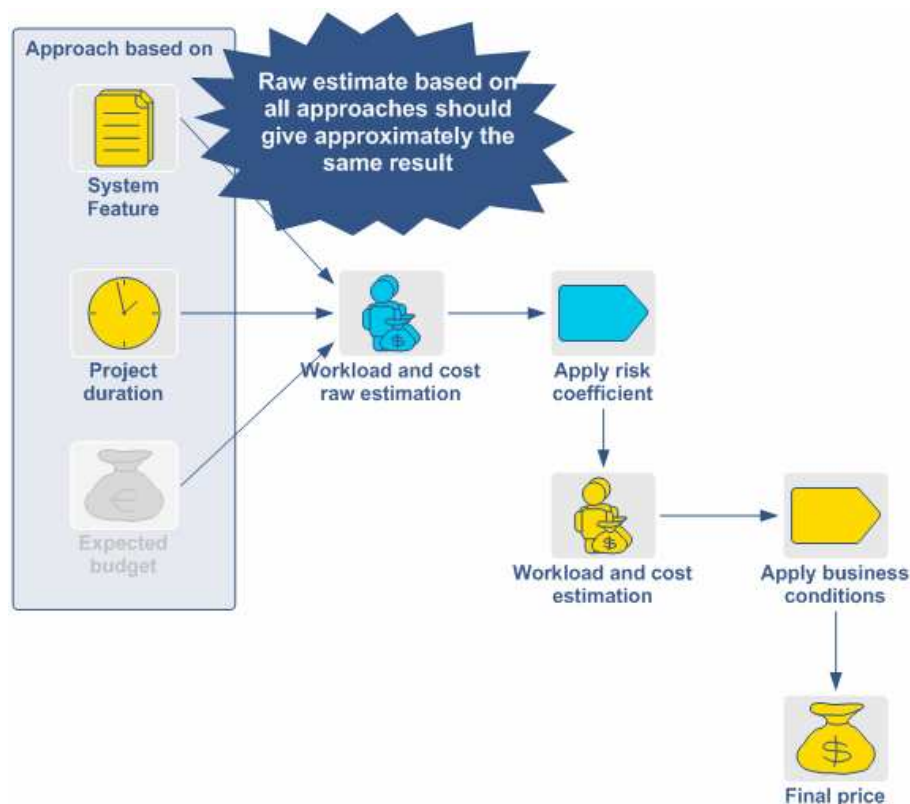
Approach based on

Raw estimate based on all approaches should give approximately the same result

System Feature

Project duration

Expected budget

Workload and cost raw estimation

Apply risk coefficient

Workload and cost estimation

Apply business conditions

Final price